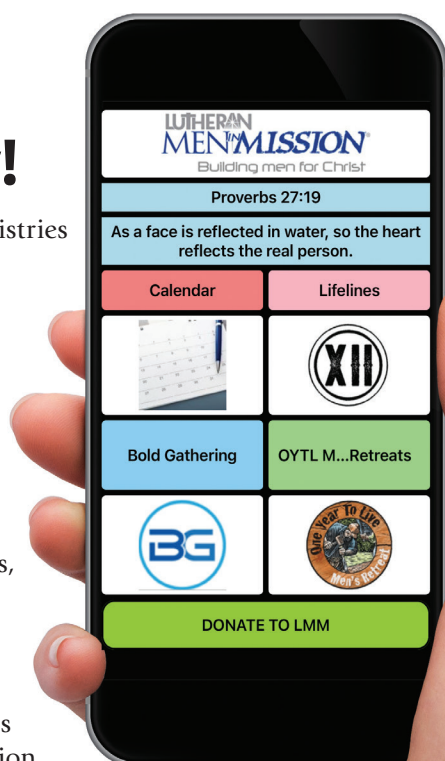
!
istries

s,

s
ion

LUTHERAN MEN IN MISSION
Building men for Christ

Proverbs 27:19

As a face is reflected in water, so the heart reflects the real person.

Calendar

Lifelines

XII

Bold Gathering

OYTL M...Retreats

BG

One Year To Live Men's Retreat

DONATE TO LMM